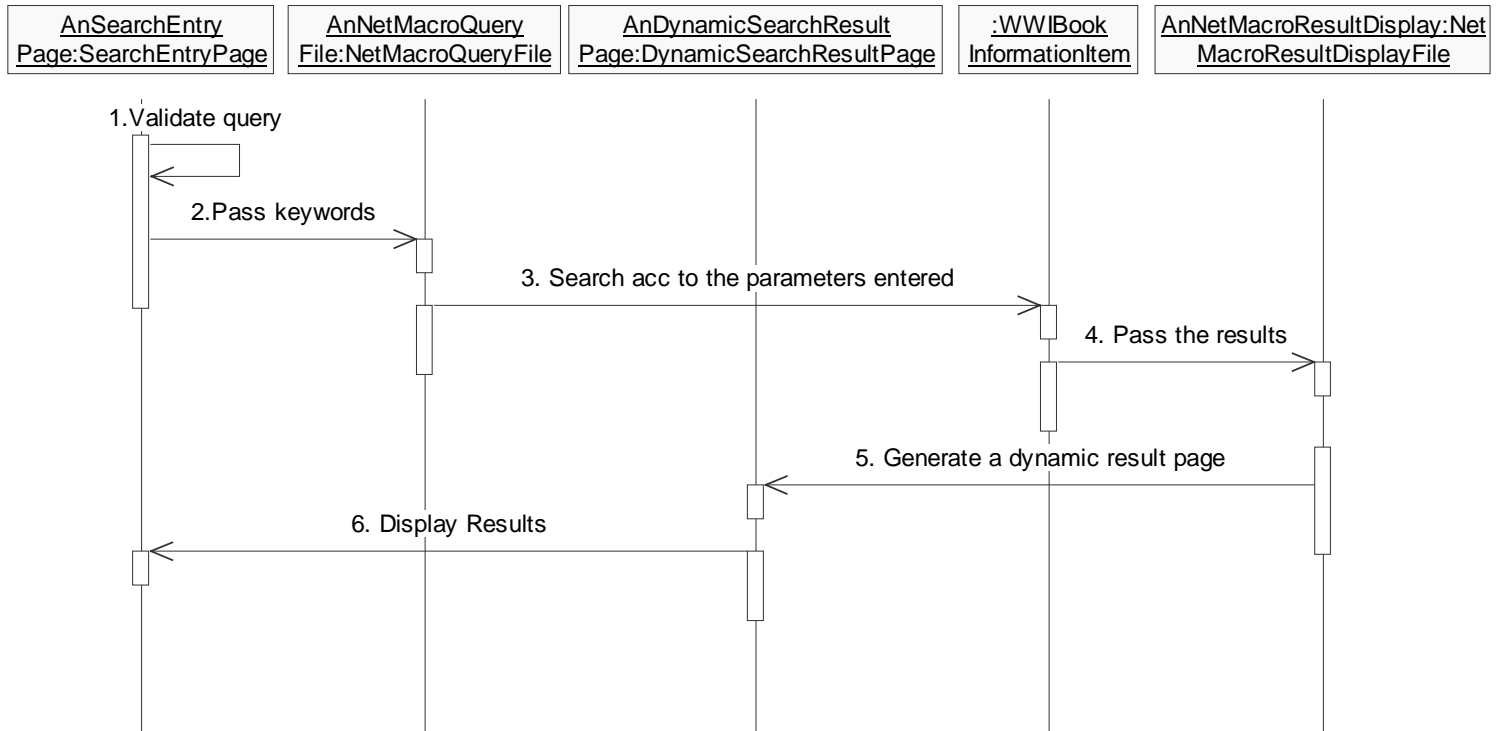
AnSearchEntry Page:SearchEntryPage

AnNetMacroQuery File:NetMacroQueryFile

AnDynamicSearchResult Page:DynamicSearchResultPage

:WWIBook InformationItem

AnNetMacroResultDisplay:NetMacroResultDisplayFile

1.Validate query

2.Pass keywords

3. Search acc to the parameters entered

4. Pass the results

5. Generate a dynamic result page

6. Display Results